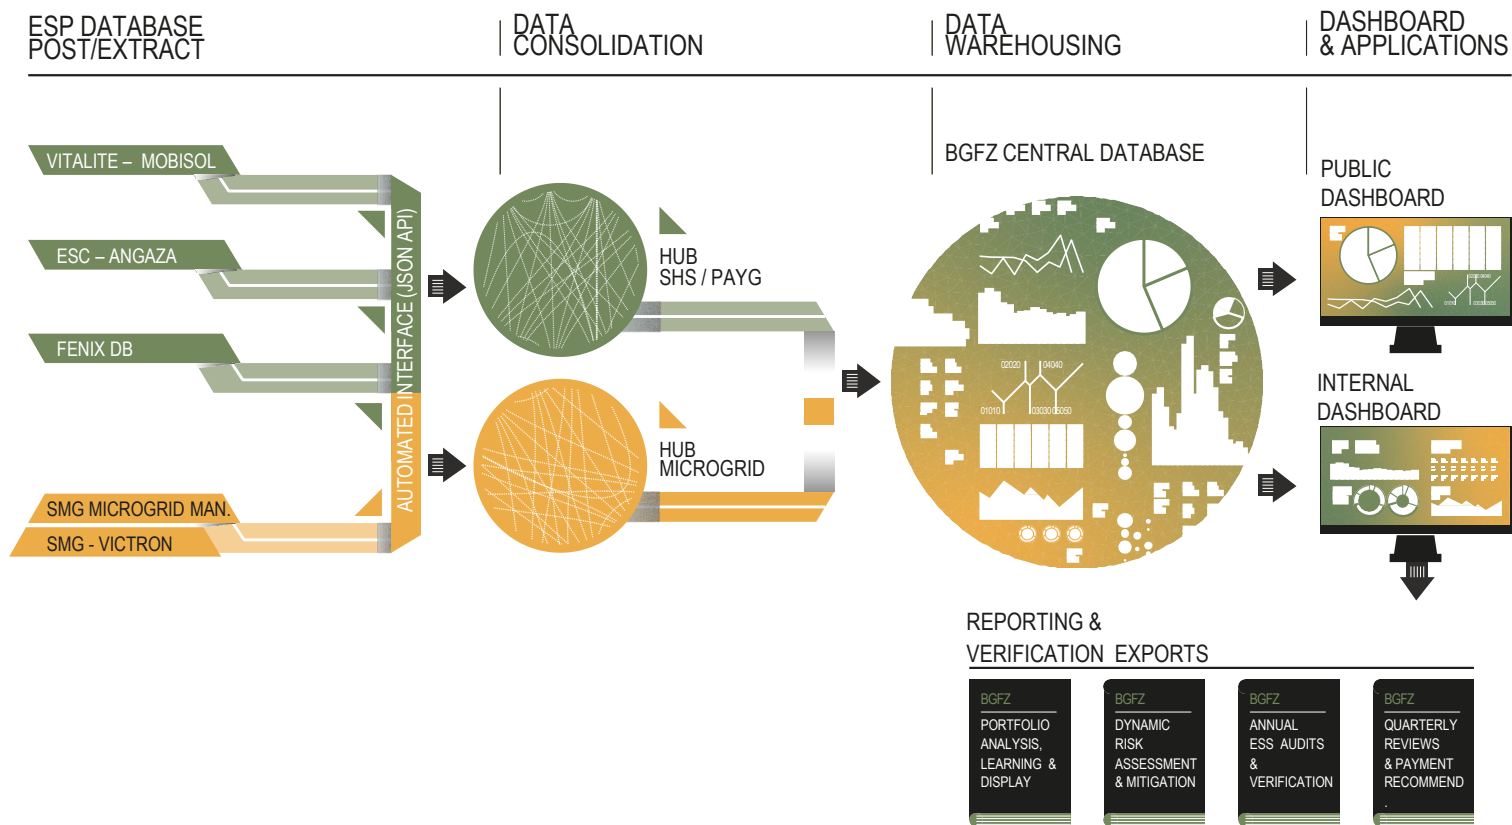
ESP DATABASE POST/EXTRACT

DATA CONSOLIDATION

DATA WAREHOUSING

DASHBOARD & APPLICATIONS

VITALITE – MOBISOL

ESC – ANGAZA

FENIX DB

SMG MICROGRID MAN.

SMG - VICTRON

AUTOMATED INTERFACE (JSON API)

HUB SHS / PAYG

HUB MICROGRID

BGFZ CENTRAL DATABASE

02020 04040 01010 03030 05050

PUBLIC DASHBOARD

INTERNAL DASHBOARD

REPORTING & VERIFICATION EXPORTS

BGFZ
PORTFOLIO ANALYSIS, LEARNING & DISPLAY

BGFZ
DYNAMIC RISK ASSESSMENT & MITIGATION

BGFZ
ANNUAL ESS AUDITS & VERIFICATION

BGFZ
QUARTERLY REVIEWS & PAYMENT RECOMMEND